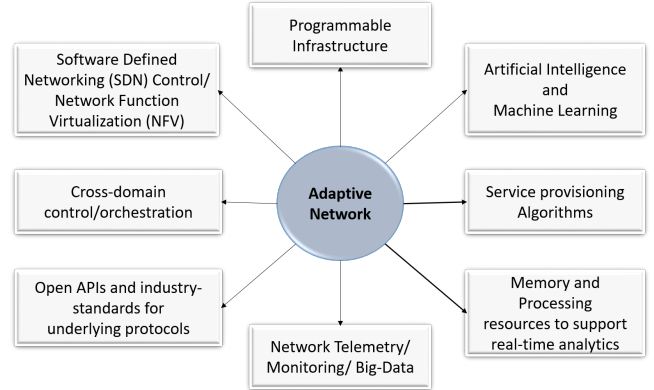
Programmable Infrastructure

Software Defined Networking (SDN) Control/ Network Function Virtualization (NFV)

Artificial Intelligence and Machine Learning

Cross-domain control/orchestration

Adaptive Network

Service provisioning Algorithms

Open APIs and industry-standards for underlying protocols

Memory and Processing resources to support real-time analytics

Network Telemetry/ Monitoring/ Big-Data